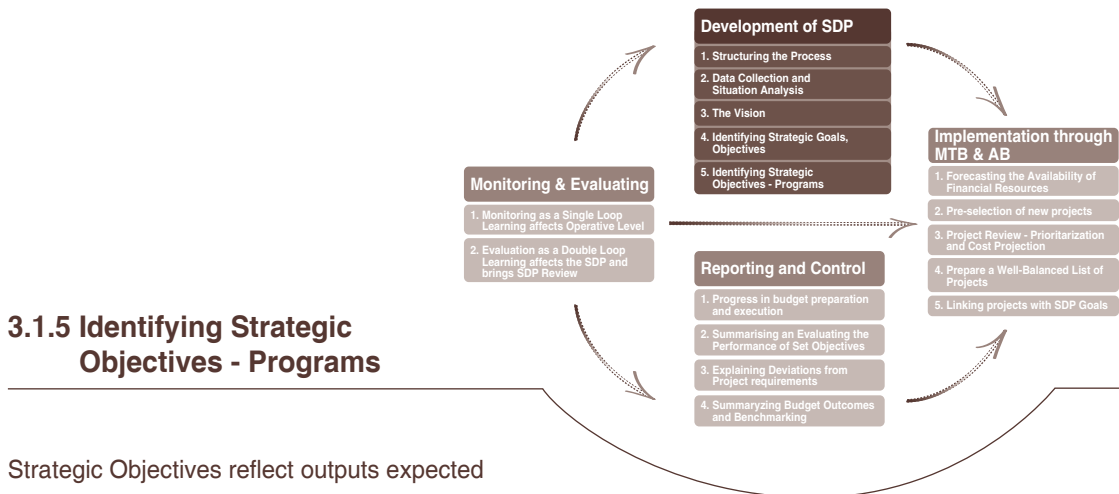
Development of SDP

1. Structuring the Process

2. Data Collection and Situation Analysis

3. The Vision

4. Identifying Strategic Goals, Objectives

5. Identifying Strategic Objectives - Programs

Implementation through MTB & AB

1. Forecasting the Availability of Financial Resources

2. Pre-selection of new projects

3. Project Review - Prioritarization and Cost Projection

4. Prepare a Well-Balanced List of Projects

5. Linking projects with SDP Goals

Monitoring & Evaluating

1. Monitoring as a Single Loop Learning affects Operative Level

2. Evaluation as a Double Loop Learning affects the SDP and brings SDP Review

Reporting and Control

1. Progress in budget preparation and execution

2. Summarising an Evaluating the Performance of Set Objectives

3. Explaining Deviations from Project requirements

4. Summaryzing Budget Outcomes and Benchmarking

3.1.5 Identifying Strategic Objectives - Programs

Strategic Objectives reflect outputs expected